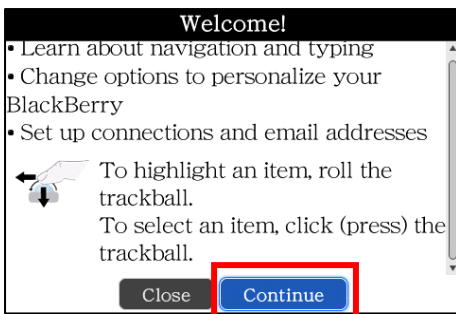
Welcome!

• Learn about navigation and typing
• Change options to personalize your BlackBerry
• Set up connections and email addresses

To highlight an item, roll the trackball.
To select an item, click (press) the trackball.

Close
Continue